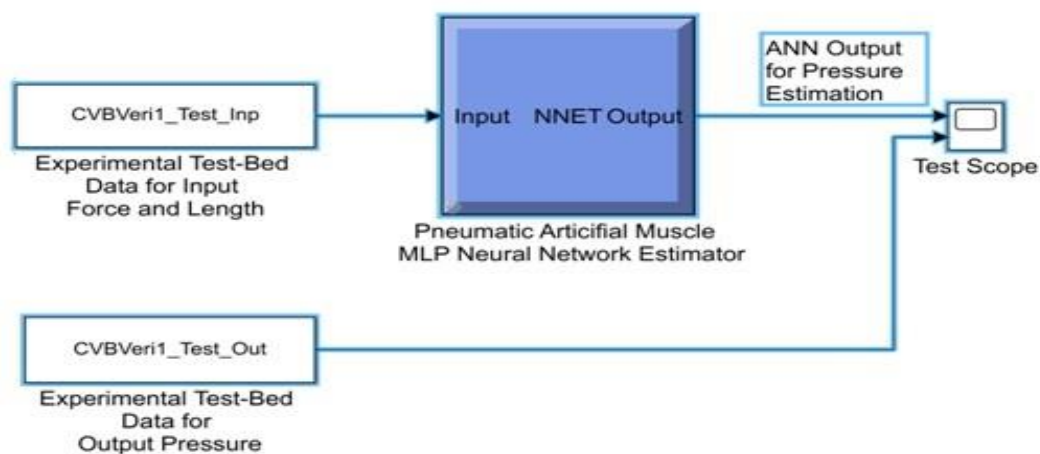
CVBVeri1_Test_Inp

Experimental Test-Bed Data for Input Force and Length

Input NNET Output

Pneumatic Articifial Muscle MLP Neural Network Estimator

ANN Output for Pressure Estimation

Test Scope

CVBVeri1_Test_Out

Experimental Test-Bed Data for Output Pressure